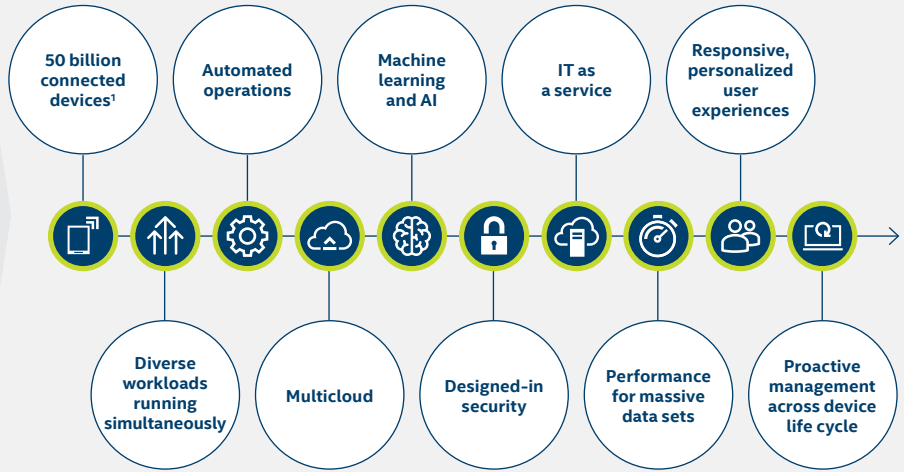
50 billion connected devices¹

Automated operations

Machine learning and AI

IT as a service

Responsive, personalized user experiences

Diverse workloads running simultaneously

Multicloud

Designed-in security

Performance for massive data sets

Proactive management across device life cycle